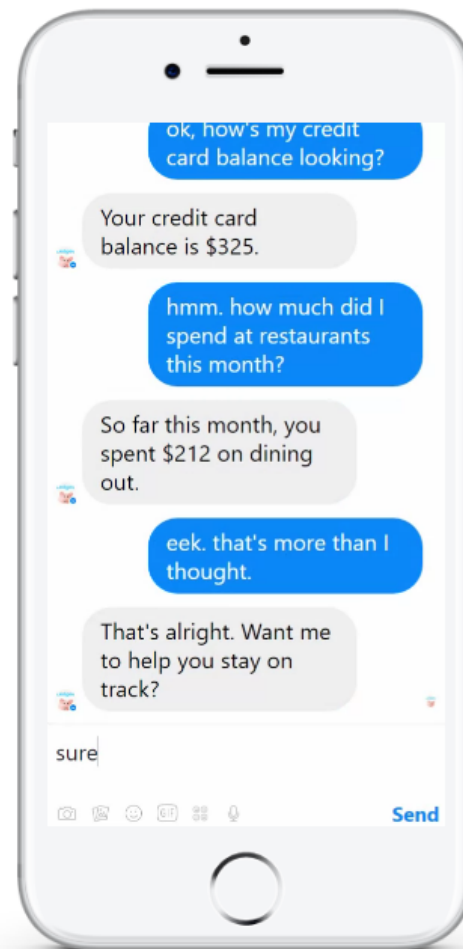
ok, how's my credit card balance looking?

Your credit card balance is $325.

hmm. how much did I spend at restaurants this month?

So far this month, you spent $212 on dining out.

eek. that's more than I thought.

That's alright. Want me to help you stay on track?

sure

GIF

Send